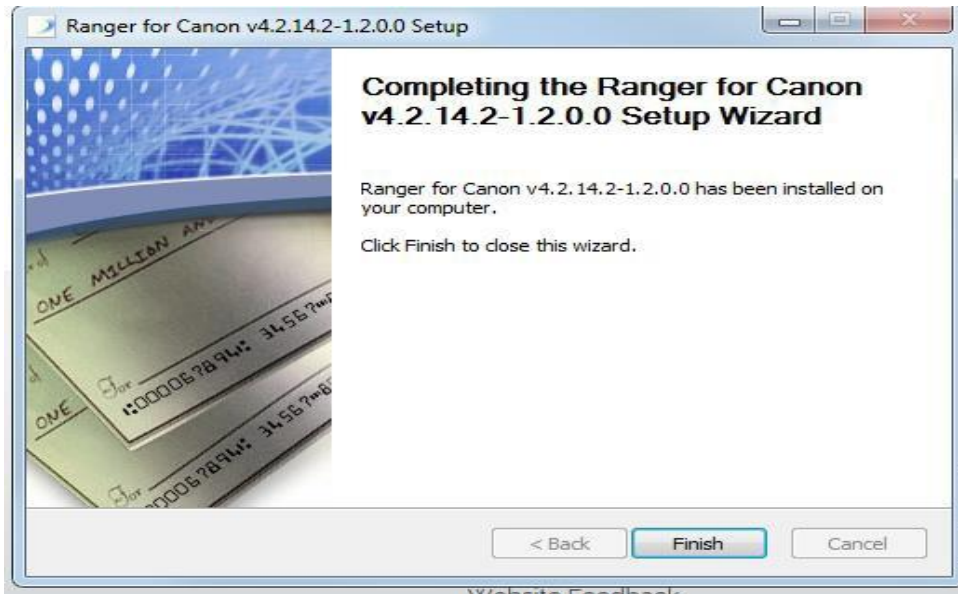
Ranger for Canon v4.2.14.2-1.2.0.0 Setup

Completing the Ranger for Canon v4.2.14.2-1.2.0.0 Setup Wizard

Ranger for Canon v4.2.14.2-1.2.0.0 has been installed on your computer.

Click Finish to close this wizard.

ONE MILLION AN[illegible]

For

:000067894: 34567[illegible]

ONE

For

000067894: 34567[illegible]

< Back

Finish

Cancel

Website Feedback